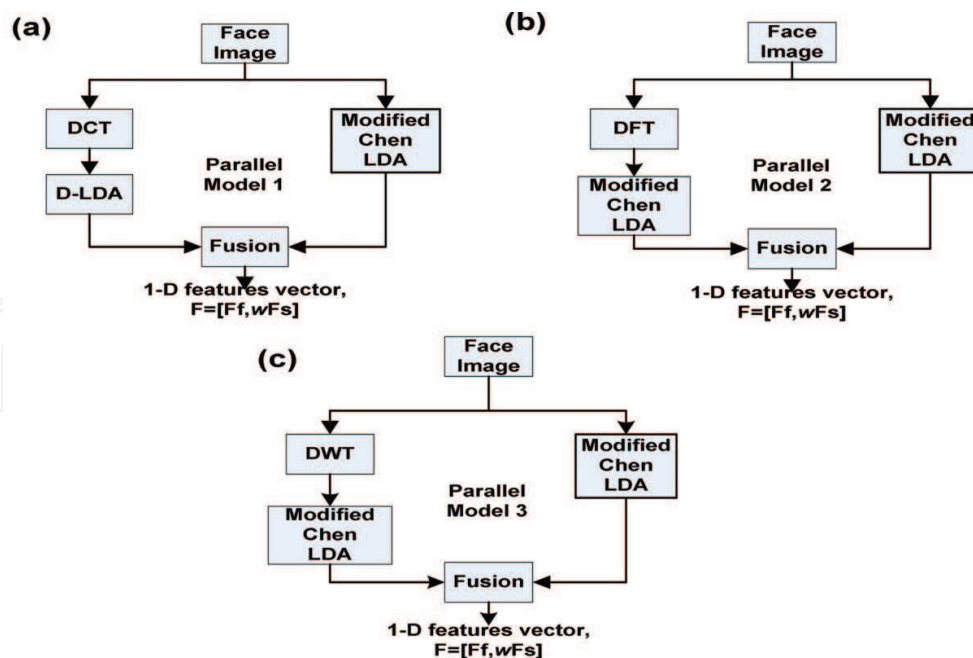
(a)

Face Image

DCT

D-LDA

Parallel Model 1

Modified Chen LDA

Fusion

1-D features vector, F=[Ff,wFs]

(b)

Face Image

DFT

Modified Chen LDA

Parallel Model 2

Modified Chen LDA

Fusion

1-D features vector, F=[Ff,wFs]

(c)

Face Image

DWT

Modified Chen LDA

Parallel Model 3

Modified Chen LDA

Fusion

1-D features vector, F=[Ff,wFs]